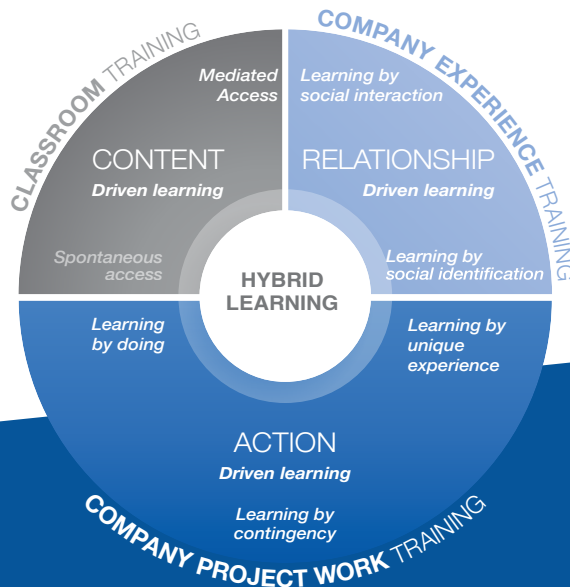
CLASSROOM TRAINING

Mediated Access

CONTENT
Driven learning

Spontaneous access

COMPANY EXPERIENCE TRAINING

Learning by social interaction

RELATIONSHIP
Driven learning

Learning by social identification

HYBRID LEARNING

Learning by doing

Learning by unique experience

ACTION
Driven learning

Learning by contingency

COMPANY PROJECT WORK TRAINING